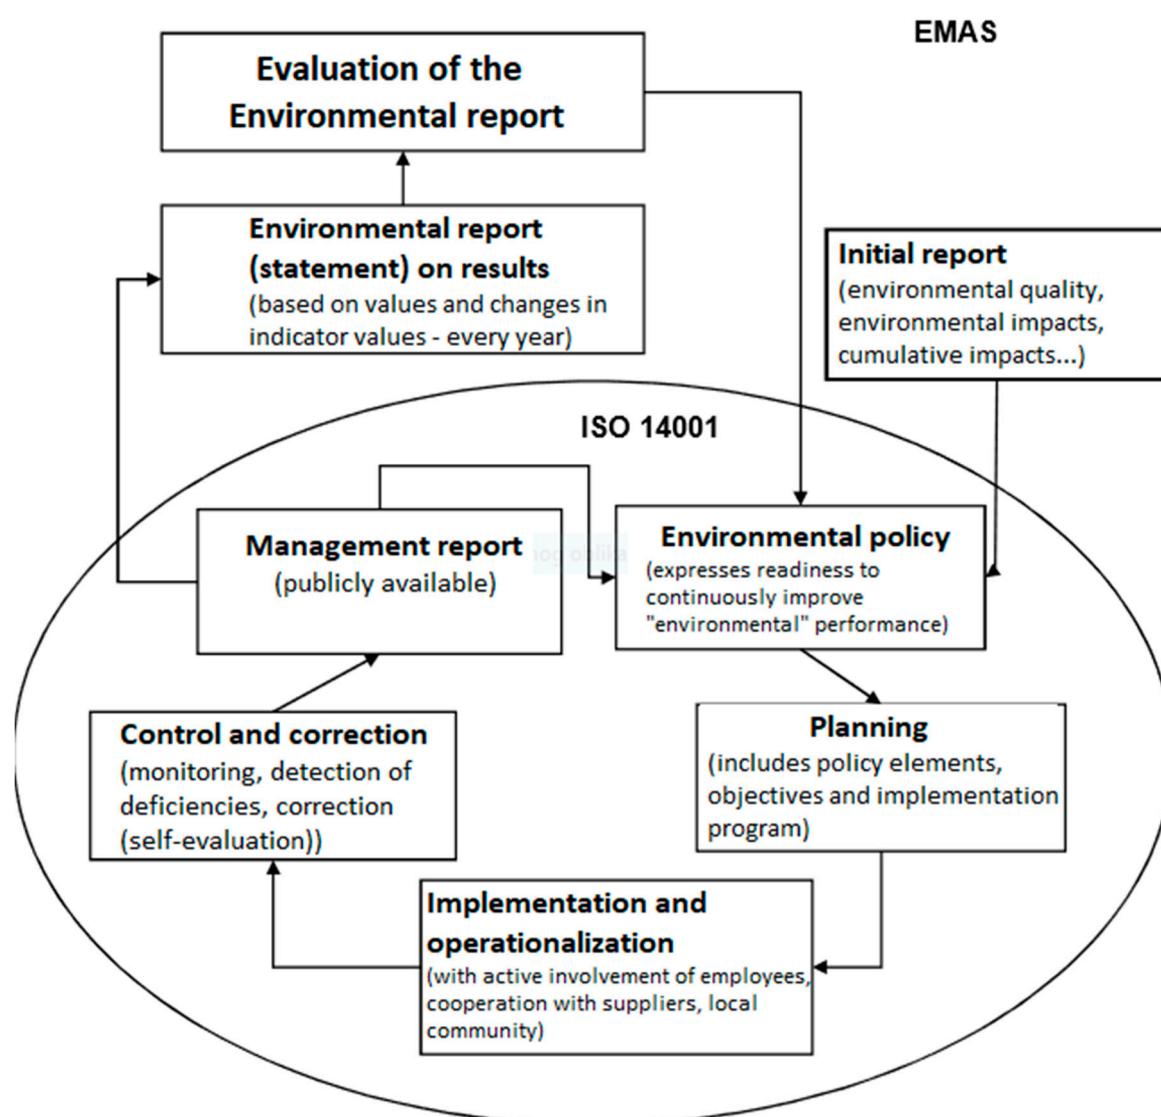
EMAS

Evaluation of the Environmental report

Environmental report (statement) on results
(based on values and changes in indicator values - every year)

Initial report
(environmental quality, environmental impacts, cumulative impacts...)

ISO 14001

Management report
(publicly available)

Environmental policy
(expresses readiness to continuously improve "environmental" performance)

Planning
(includes policy elements, objectives and implementation program)

Control and correction
(monitoring, detection of deficiencies, correction (self-evaluation))

Implementation and operationalization
(with active involvement of employees, cooperation with suppliers, local community)